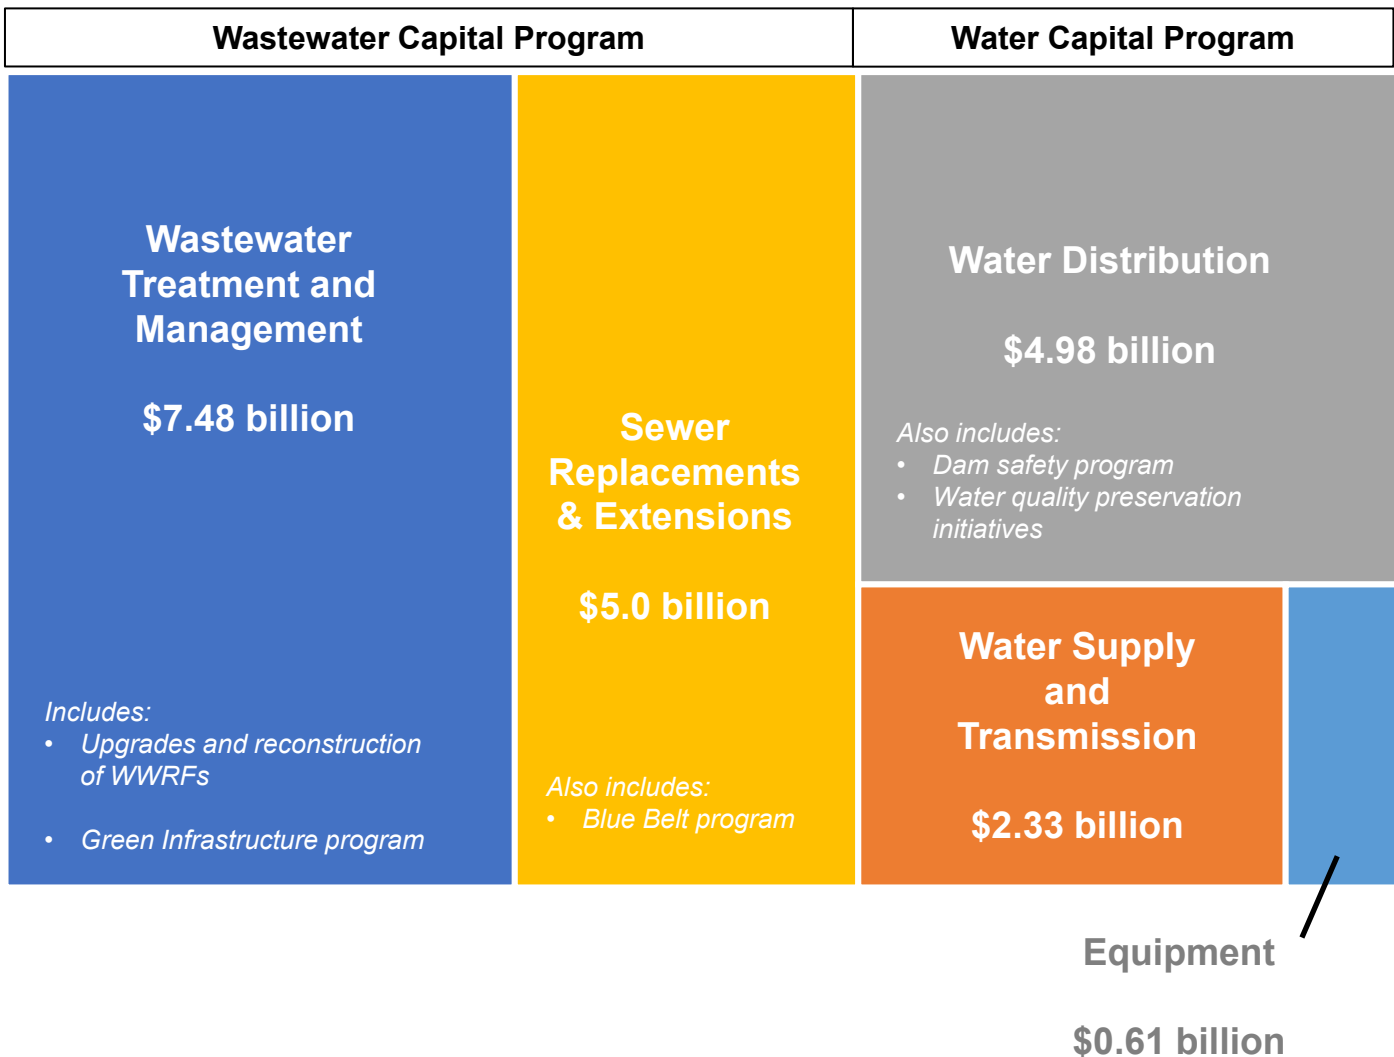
Wastewater Capital Program

Water Capital Program

Wastewater Treatment and Management

$7.48 billion

Includes:
• Upgrades and reconstruction of WWRFs
• Green Infrastructure program

Sewer Replacements & Extensions

$5.0 billion

Also includes:
• Blue Belt program

Water Distribution

$4.98 billion

Also includes:
• Dam safety program
• Water quality preservation initiatives

Water Supply and Transmission

$2.33 billion

Equipment

$0.61 billion